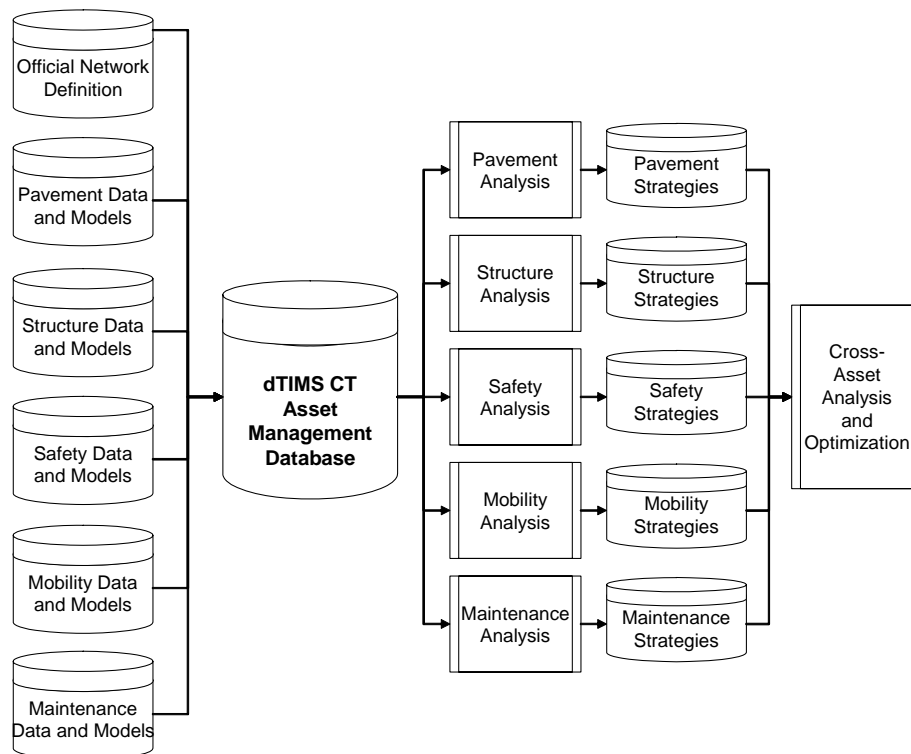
Official Network Definition

Pavement Data and Models

Structure Data and Models

Safety Data and Models

Mobility Data and Models

Maintenance Data and Models

dTIMS CT Asset Management Database

Pavement Analysis

Pavement Strategies

Structure Analysis

Structure Strategies

Safety Analysis

Safety Strategies

Mobility Analysis

Mobility Strategies

Maintenance Analysis

Maintenance Strategies

Cross-Asset Analysis and Optimization